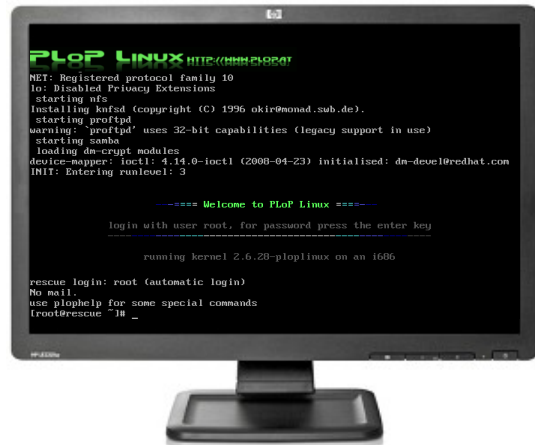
PLoP LINUX HTTP://WWW.PLOP.AT

NET: Registered protocol family 10
lo: Disabled Privacy Extensions
starting nfs
Installing knfsd (copyright (C) 1996 okir@monad.swb.de).
starting proftpd
warning: `proftpd' uses 32-bit capabilities (legacy support in use)
starting samba
loading dm-crypt modules
device-mapper: ioctl: 4.14.0-ioctl (2008-04-23) initialised: dm-devel@redhat.com
INIT: Entering runlevel: 3

===== Welcome to PLoP Linux =====

login with user root, for password press the enter key

running kernel 2.6.28-ploplinux on an i686

rescue login: root (automatic login)
No mail.
use plophelp for some special commands
[root@rescue ~]# _